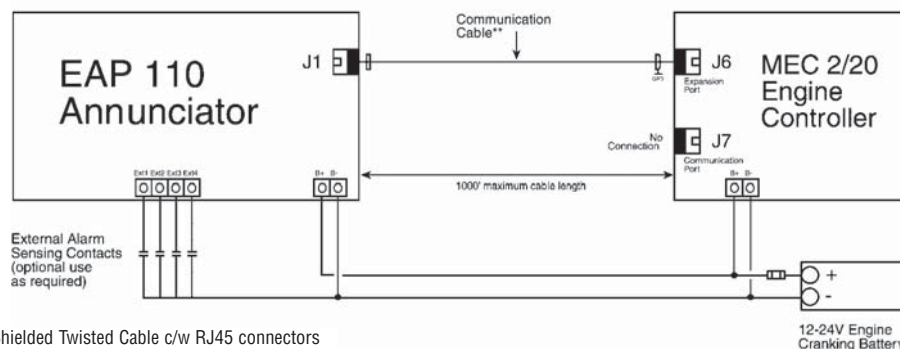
EAP 110
Annunciator

J1

Communication Cable**

J6
Expansion Port

MEC 2/20
Engine
Controller

No Connection

J7
Communication Port

Ext1 Ext2 Ext3 Ext4

B+ B-

1000' maximum cable length

B+ B-

External Alarm
Sensing Contacts
(optional use
as required)

+
-

hielded Twisted Cable c/w RJ45 connectors

12-24V Engine
Cranking Batter